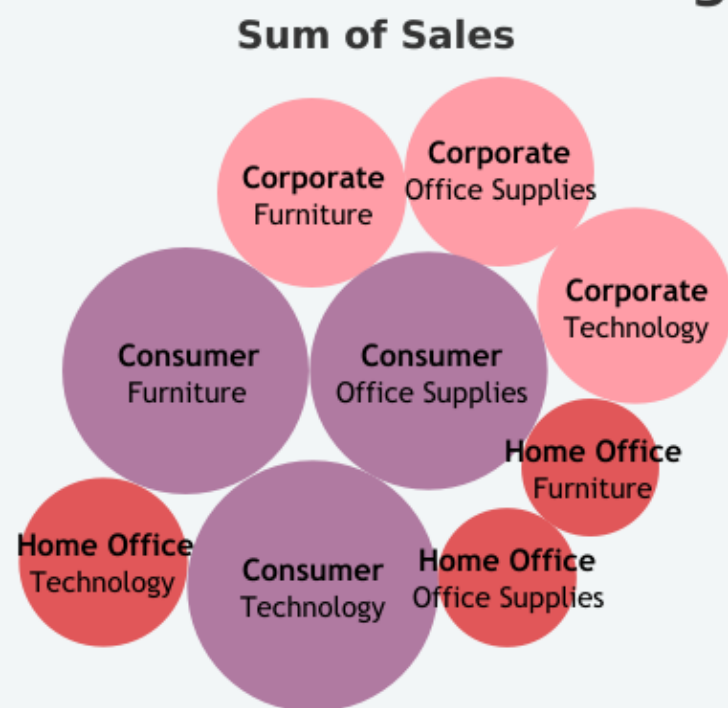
Sum of Sales

Corporate
Furniture

Corporate
Office Supplies

Corporate
Technology

Consumer
Furniture

Consumer
Office Supplies

Home Office
Furniture

Home Office
Technology

Consumer
Technology

Home Office
Office Supplies